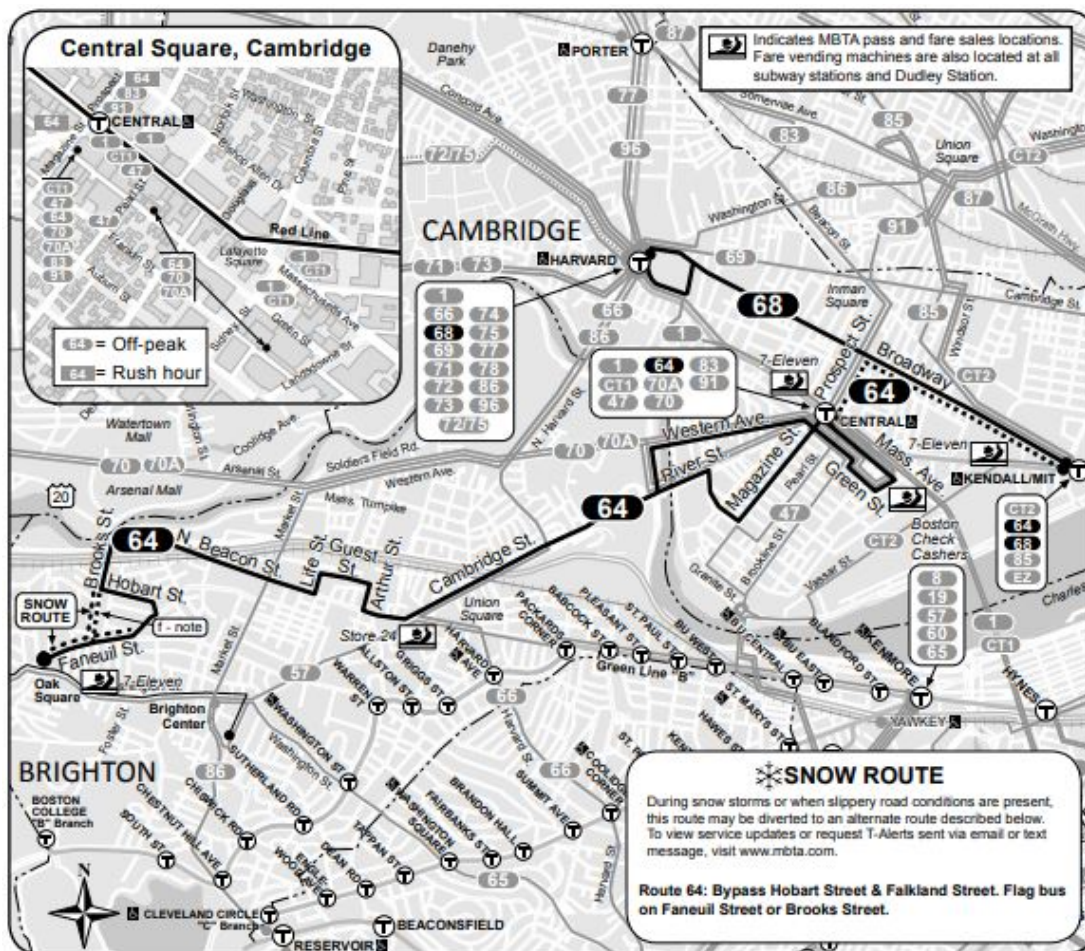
Central Square, Cambridge

64 83 91 CENTRAL 1 CT1 47 Red Line Lafayette Square 64 70 70A CT1 47 64 70 70A 83 91

64 = Off-peak
64 = Rush hour

Indicates MBTA pass and fare sales locations. Fare vending machines are also located at all subway stations and Dudley Station.

Danehy Park PORTER 87 77 96 83 85 Union Square CT2 86 87 91 72/75 CAMBRIDGE HARVARD 69 71 73 68 Inman Square 85 Broadway

1 66 74 68 75 69 77 71 78 72 86 73 96 72/75

66 86 1 7-Eleven 1 64 83 CT1 70A 91 47 70 Prospect St. 64 CENTRAL Western Ave Mass. Ave 7-Eleven KENDALL/MIT

Watertown Mall Soldiers Field Rd. 70 70A 70 70A Arsenal Mall 20 River St. Magazine St. Pearl St. Green St.

64 N. Beacon St. Life St Guest St Arthur St. Cambridge St. 64 47 CT2 Boston Check Cashers CT2 64 68 85 EZ

Brooks St. Hobart St. SNOW ROUTE f - note Faneuil St. Oak Square 7-Eleven Store 24 Union Square 57 Brighton Center 66 8 19 57 60 65 1 CT1 KENMORE HYNES YAWKEY Green Line "B"

BRIGHTON 86 BOSTON COLLEGE "B" Branch 66 65

CLEVELAND CIRCLE "C" Branch RESERVOIR BEACONSFIELD N

SNOW ROUTE
During snow storms or when slippery road conditions are present, this route may be diverted to an alternate route described below. To view service updates or request T-Alerts sent via email or text message, visit www.mbta.com.

Route 64: Bypass Hobart Street & Falkland Street. Flag bus on Faneuil Street or Brooks Street.